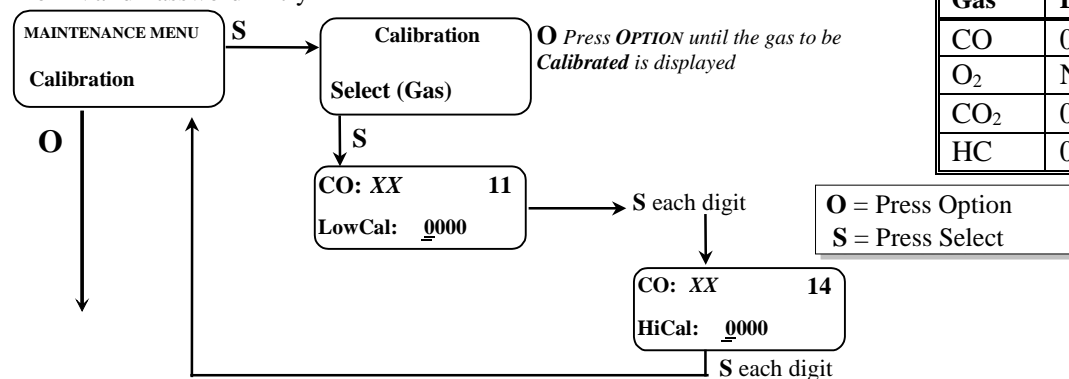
MAINTENANCE MENU

Calibration

S

Calibration

Select (Gas)

O *Press OPTION until the gas to be Calibrated is displayed*

O

S

CO: *XX* 11

LowCal: 0000

S each digit

CO: *XX* 14

HiCal: 0000

S each digit

**O** = Press Option
**S** = Press Select

| Gas | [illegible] |
|---|---|
| CO | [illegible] |
| $O_2$ | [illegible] |
| $CO_2$ | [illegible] |
| HC | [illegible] |